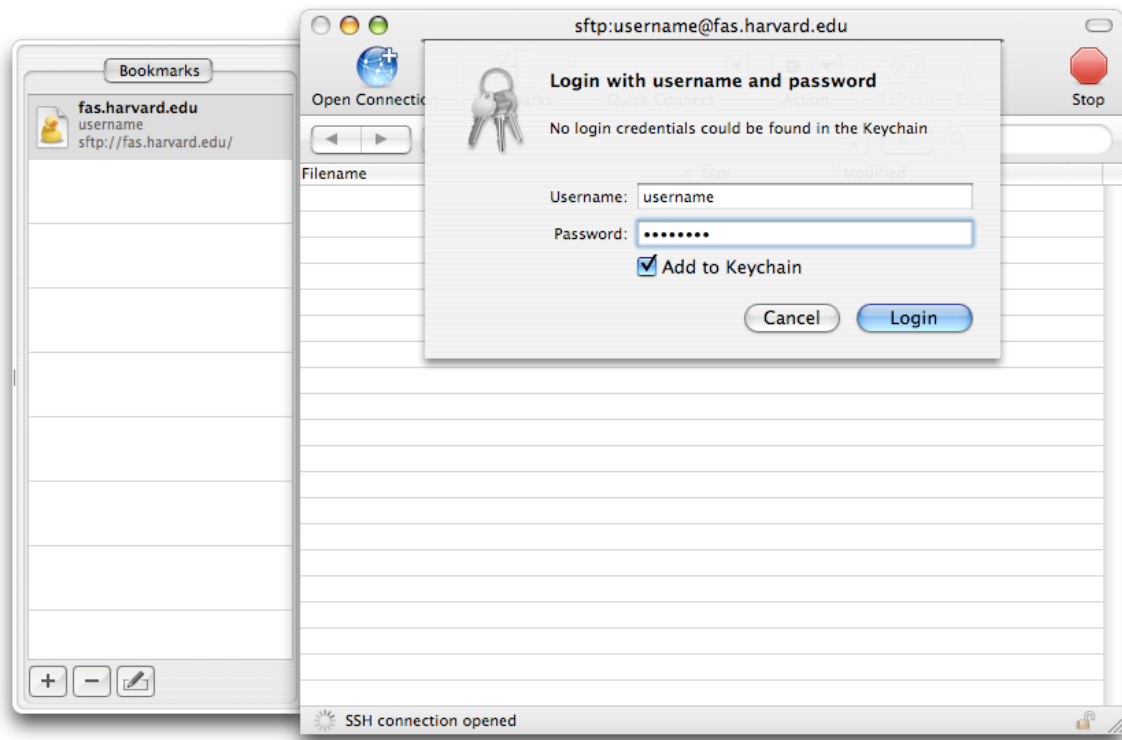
Bookmarks

fas.harvard.edu
username
sftp://fas.harvard.edu/

sftp:username@fas.harvard.edu

Open Connectio

Stop

Filename

Login with username and password

No login credentials could be found in the Keychain

Username: username

Password: ••••••••

Add to Keychain

Cancel

Login

SSH connection opened